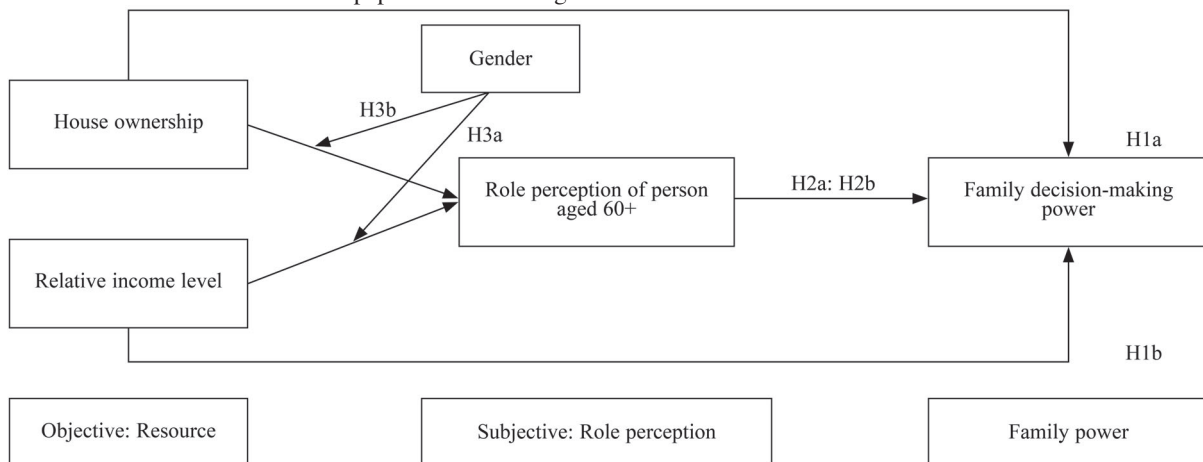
Gender

House ownership

H3b

H3a

H1a

Role perception of person aged 60+

H2a: H2b

Family decision-making power

Relative income level

H1b

Objective: Resource

Subjective: Role perception

Family power